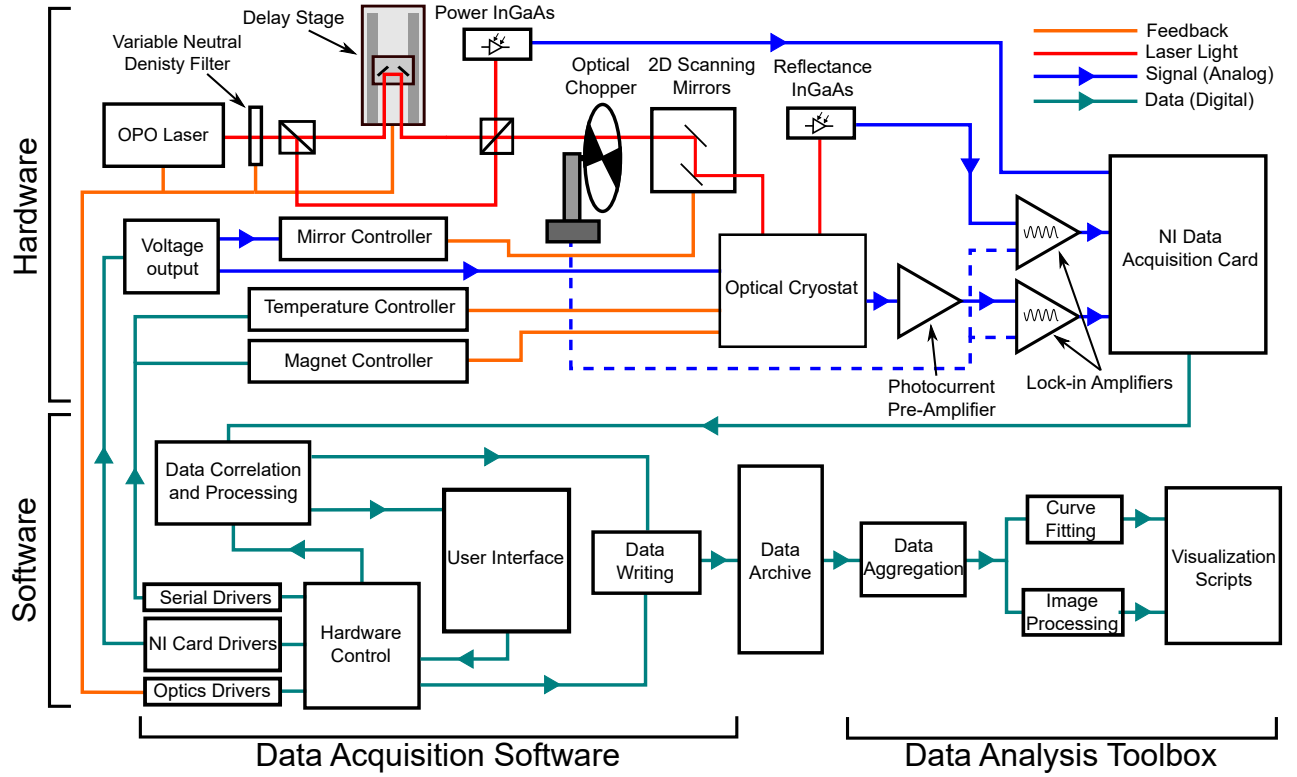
Hardware

Software

Delay Stage

Power InGaAs

Feedback
Laser Light
Signal (Analog)
Data (Digital)

Variable Neutral Denisty Filter

Optical Chopper

2D Scanning Mirrors

Reflectance InGaAs

OPO Laser

Voltage output

Mirror Controller

Temperature Controller

Magnet Controller

Optical Cryostat

NI Data Acquisition Card

Photocurrent Pre-Amplifier

Lock-in Amplifiers

Data Correlation and Processing

User Interface

Data Writing

Data Archive

Data Aggregation

Curve Fitting

Image Processing

Visualization Scripts

Serial Drivers

NI Card Drivers

Optics Drivers

Hardware Control

Data Acquisition Software

Data Analysis Toolbox